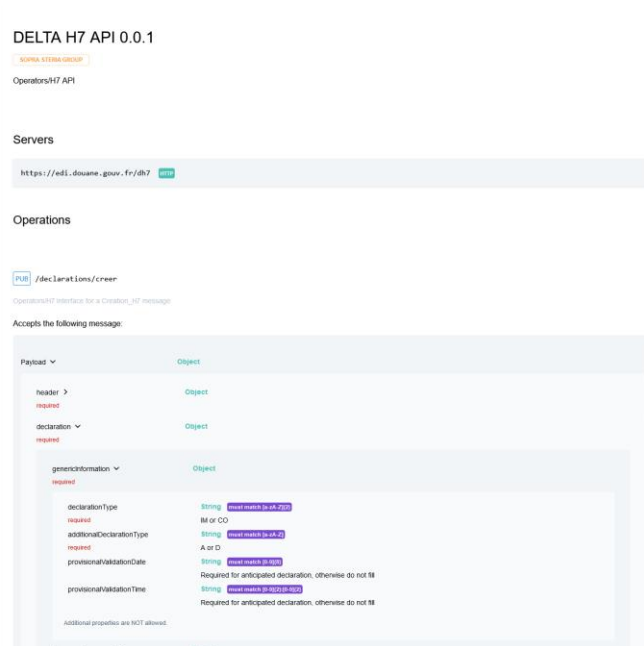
DELTA H7 API 0.0.1

SOPRA STERIA GROUP

Operators/H7 API

Servers

https://edi.douane.gouv.fr/dh7 HTTP

Operations

PUB /declarations/creer

Operators/H7 Interface for a Creation_H7 message

Accepts the following message:

Payload Object

header Object
required

declaration Object
required

genericInformation Object
required

declarationType String must match [a-zA-Z]{2}
required IM or CO

additionalDeclarationType String must match [a-zA-Z]
required A or D

provisionalValidationDate String must match [0-9]{8}
Required for anticipated declaration, otherwise do not fill

provisionalValidationTime String must match [0-9]{2}[0-9]{2}
Required for anticipated declaration, otherwise do not fill

Additional properties are NOT allowed.